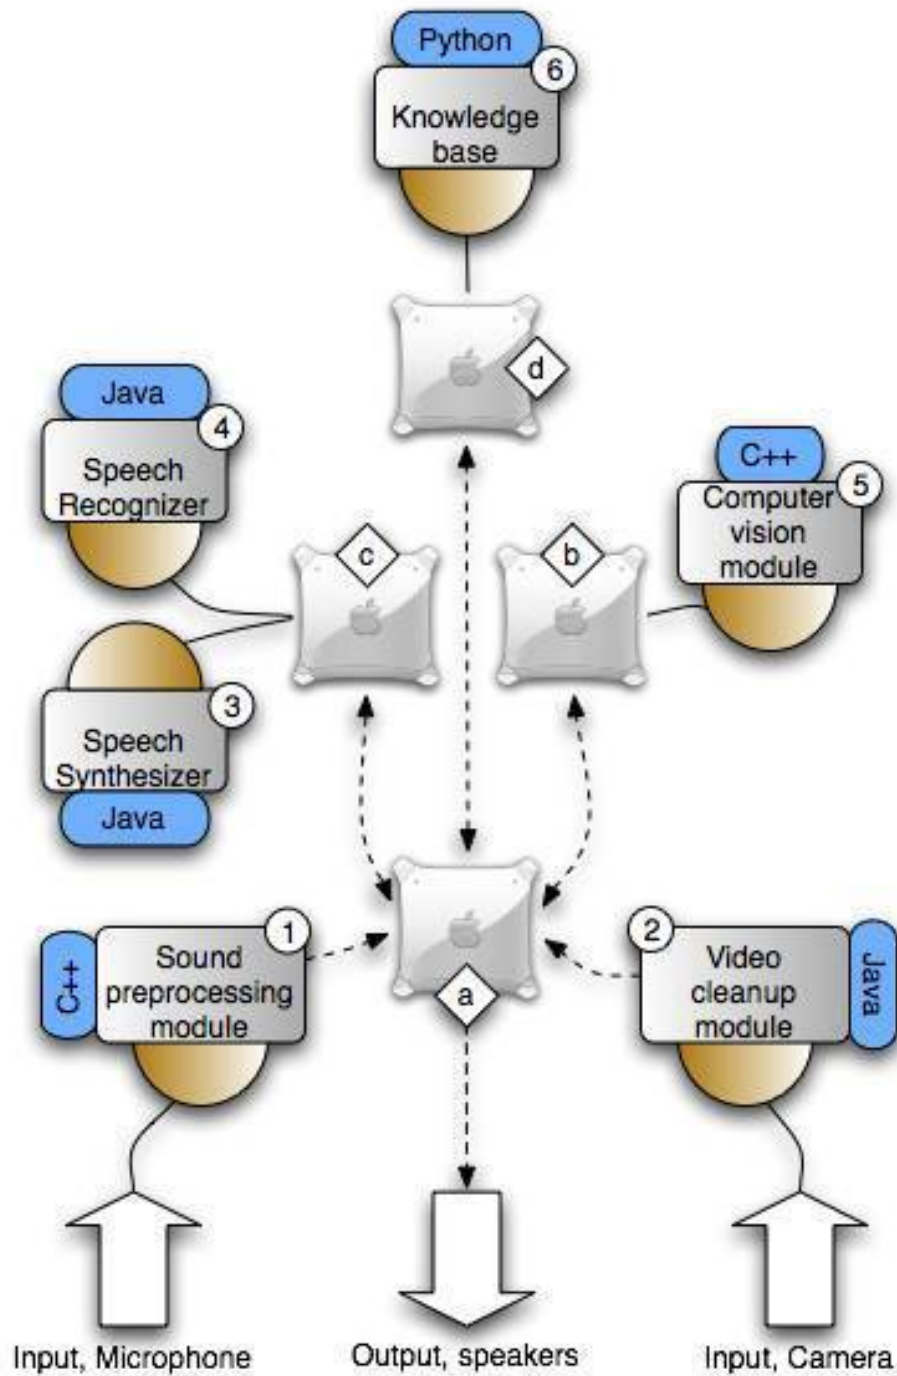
Python
6
Knowledge base

d

Java
4
Speech Recognizer

C++
Computer vision module
5

c

b

3
Speech Synthesizer
Java

C++
1
Sound preprocessing module

a

2
Video cleanup module
Java

Input, Microphone

Output, speakers

Input, Camera